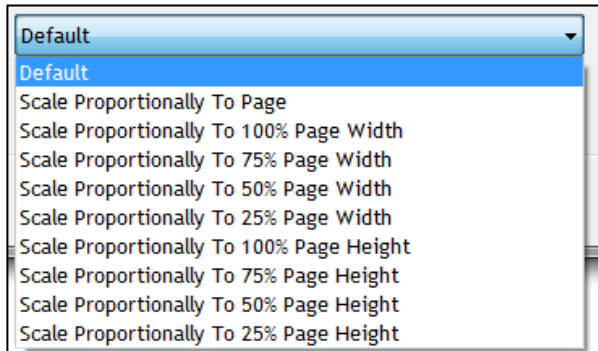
Default
Default
Scale Proportionally To Page
Scale Proportionally To 100% Page Width
Scale Proportionally To 75% Page Width
Scale Proportionally To 50% Page Width
Scale Proportionally To 25% Page Width
Scale Proportionally To 100% Page Height
Scale Proportionally To 75% Page Height
Scale Proportionally To 50% Page Height
Scale Proportionally To 25% Page Height